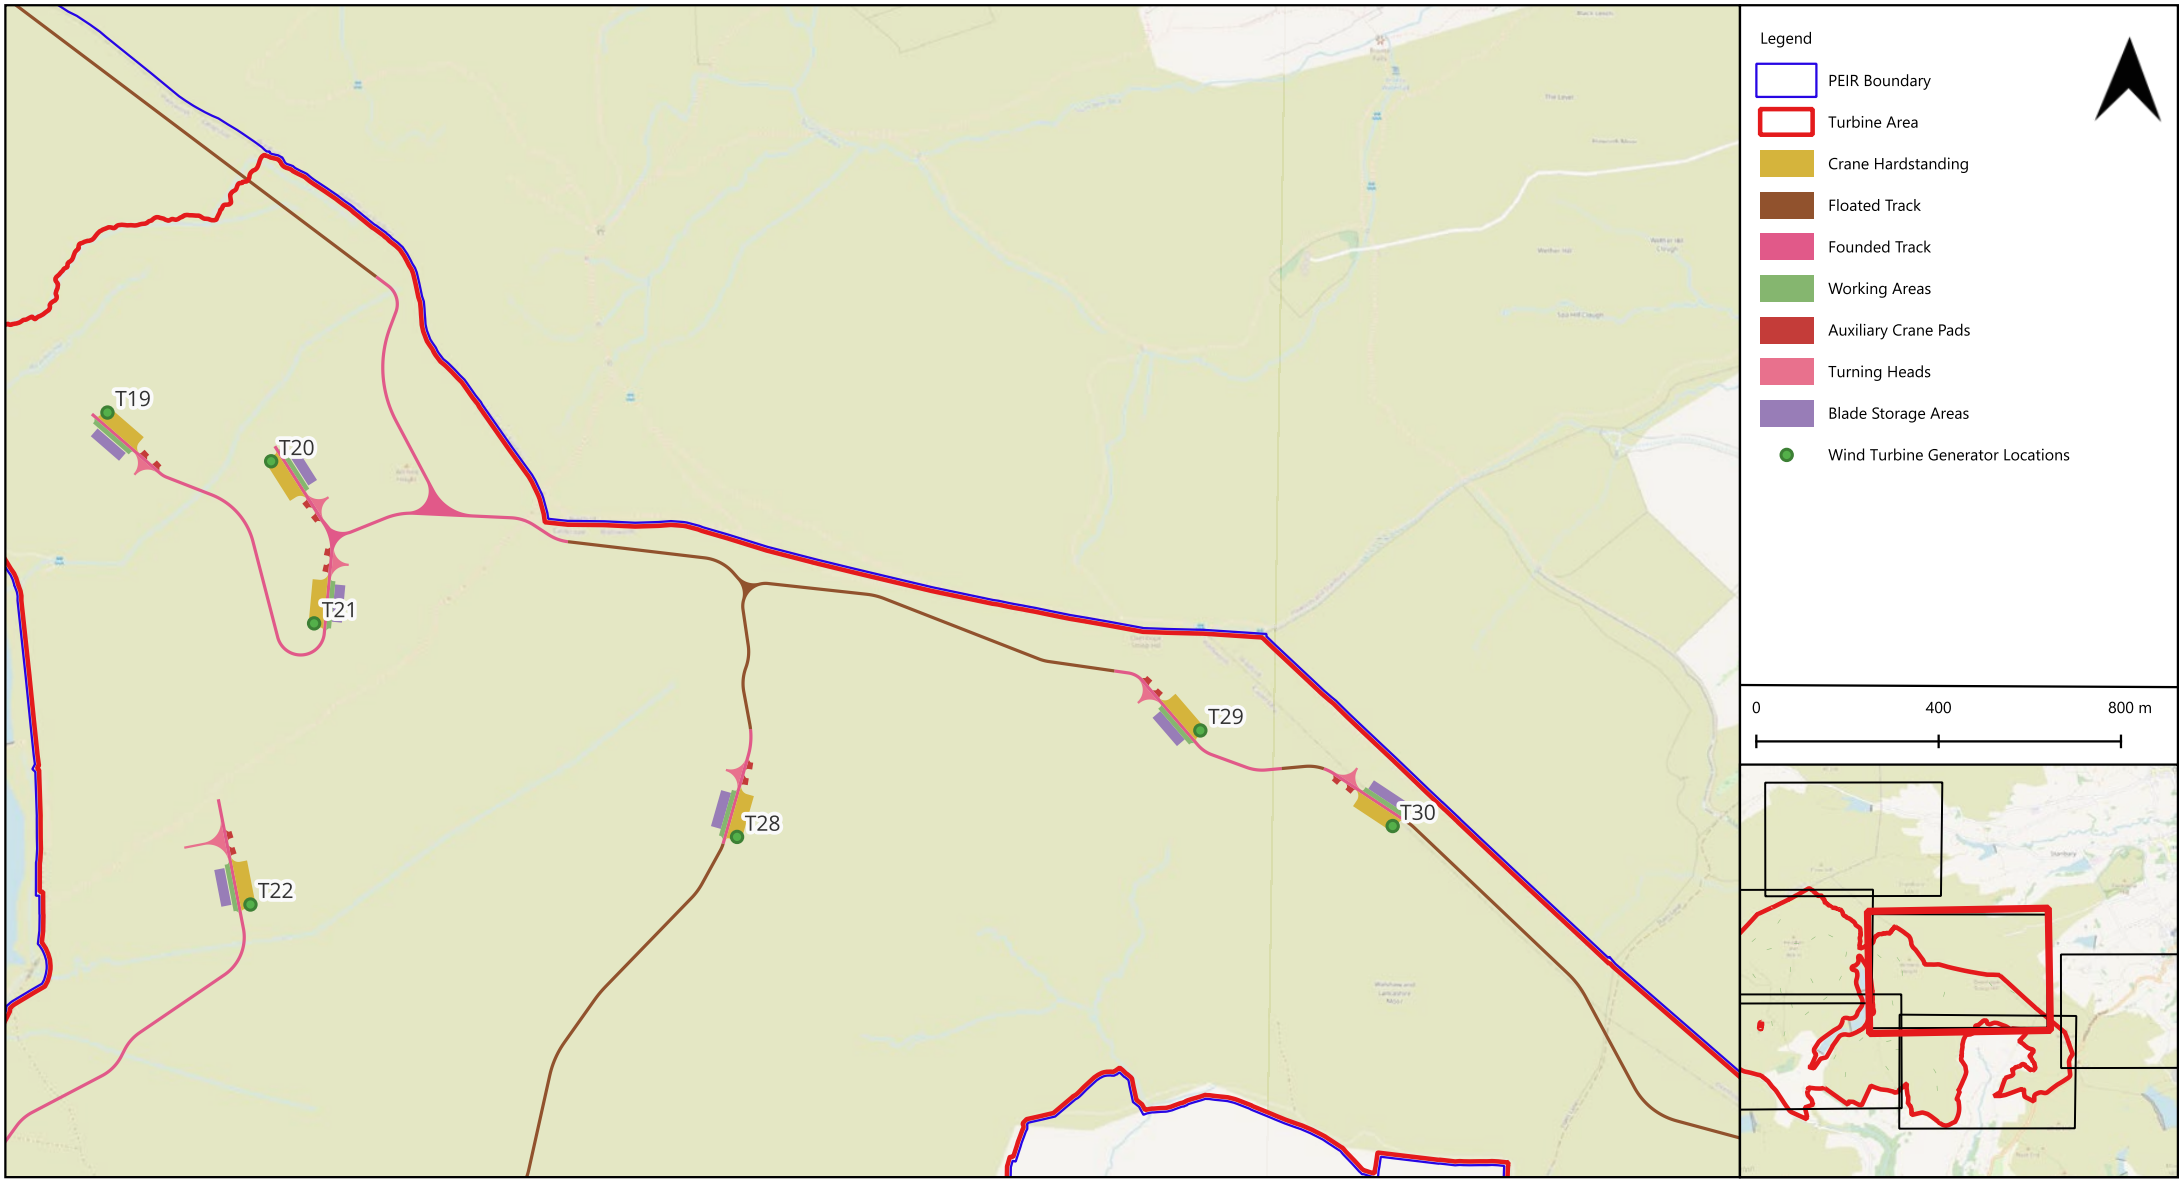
T19
T20
T21
T22
T28
T29
T30

Legend
PEIR Boundary
Turbine Area
Crane Hardstanding
Floated Track
Founded Track
Working Areas
Auxiliary Crane Pads
Turning Heads
Blade Storage Areas
Wind Turbine Generator Locations

0
400
800 m